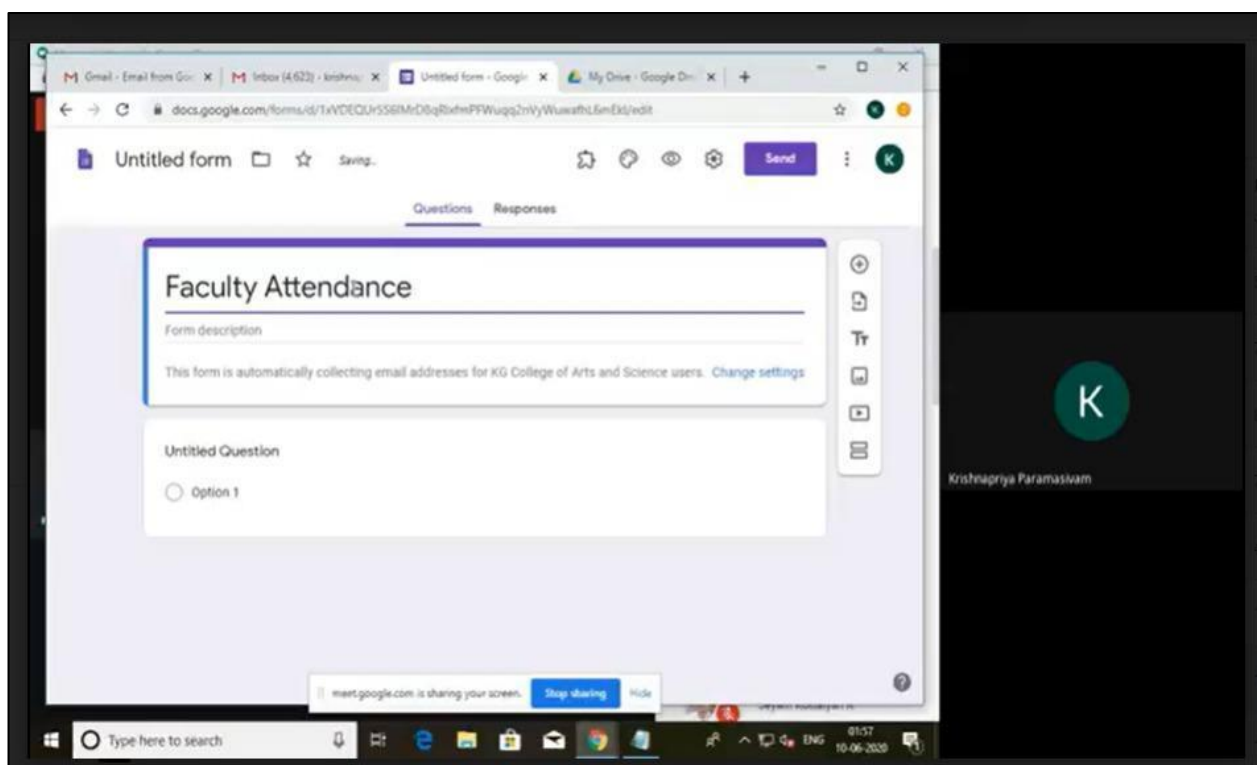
M Gmail - Email from Go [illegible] ×
M Inbox (4,622) - krishna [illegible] ×
Untitled form - Google ×
My Drive - Google Dr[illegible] ×
+

docs.google.com/forms/d/1xVDEQUr5S6lMrD8qRlxfmPFWuqq2nVyWuwafhL6mEkI/edit

Untitled form
Saving...
Send
K

Questions
Responses

Faculty Attendance

Form description

This form is automatically collecting email addresses for KG College of Arts and Science users. Change settings

Untitled Question

Option 1

Tт

K

Krishnapriya Paramasivam

meet.google.com is sharing your screen.
Stop sharing
Hide

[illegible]

Type here to search

ENG
01:57
10-06-2020